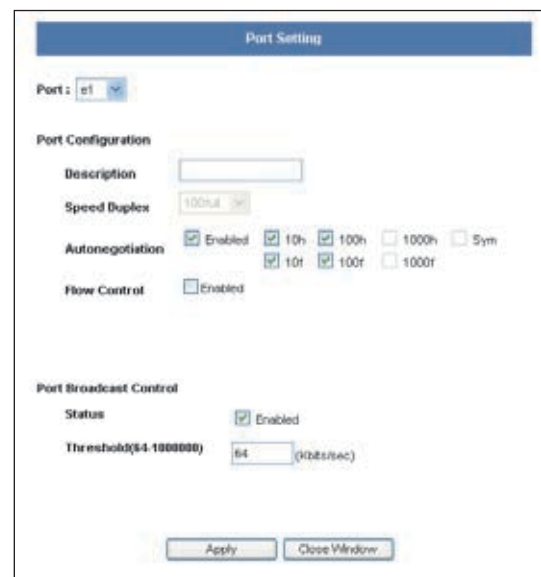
Port Setting

Port : e1

Port Configuration

Description

Speed Duplex 100full

Autonegotiation Enabled 10h 100h 1000h Sym 10f 100f 1000f

Flow Control Enabled

Port Broadcast Control

Status Enabled

Threshold(64-1000000) 64 (Kbits/sec)

Apply Close Window